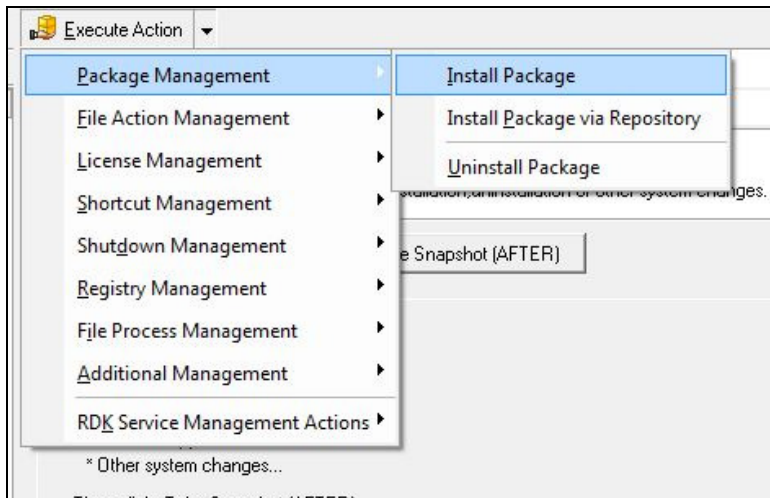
Execute Action

Package Management

File Action Management

License Management

Shortcut Management

Shutdown Management

Registry Management

File Process Management

Additional Management

RDK Service Management Actions

Install Package

Install Package via Repository

Uninstall Package

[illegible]stallation,uninstallation or other system changes.

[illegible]e Snapshot (AFTER)

* Other system changes...